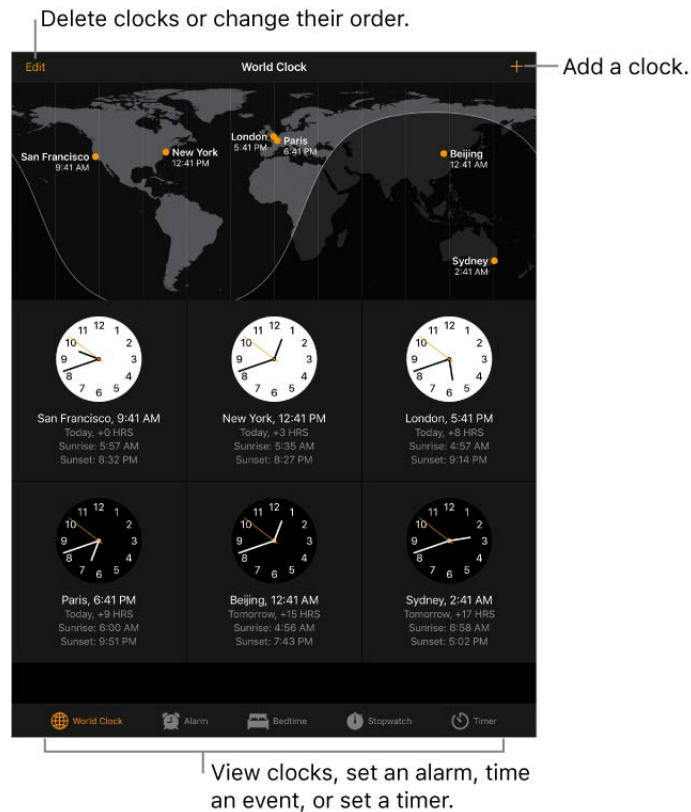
Delete clocks or change their order.

Edit

World Clock

+

Add a clock.

San Francisco
9:41 AM

New York
12:41 PM

London
5:41 PM

Paris
6:41 PM

Beijing
12:41 AM

Sydney
2:41 AM

12 1 2 3 4 5 6 7 8 9 10 11

San Francisco, 9:41 AM
Today, +0 HRS
Sunrise: 5:57 AM
Sunset: 8:32 PM

12 1 2 3 4 5 6 7 8 9 10 11

New York, 12:41 PM
Today, +3 HRS
Sunrise: 5:35 AM
Sunset: 8:27 PM

12 1 2 3 4 5 6 7 8 9 10 11

London, 5:41 PM
Today, +8 HRS
Sunrise: 4:57 AM
Sunset: 9:14 PM

12 1 2 3 4 5 6 7 8 9 10 11

Paris, 6:41 PM
Today, +9 HRS
Sunrise: 6:00 AM
Sunset: 9:51 PM

12 1 2 3 4 5 6 7 8 9 10 11

Beijing, 12:41 AM
Tomorrow, +15 HRS
Sunrise: 4:56 AM
Sunset: 7:43 PM

12 1 2 3 4 5 6 7 8 9 10 11

Sydney, 2:41 AM
Tomorrow, +17 HRS
Sunrise: 6:58 AM
Sunset: 5:02 PM

World Clock Alarm Bedtime Stopwatch Timer

View clocks, set an alarm, time an event, or set a timer.